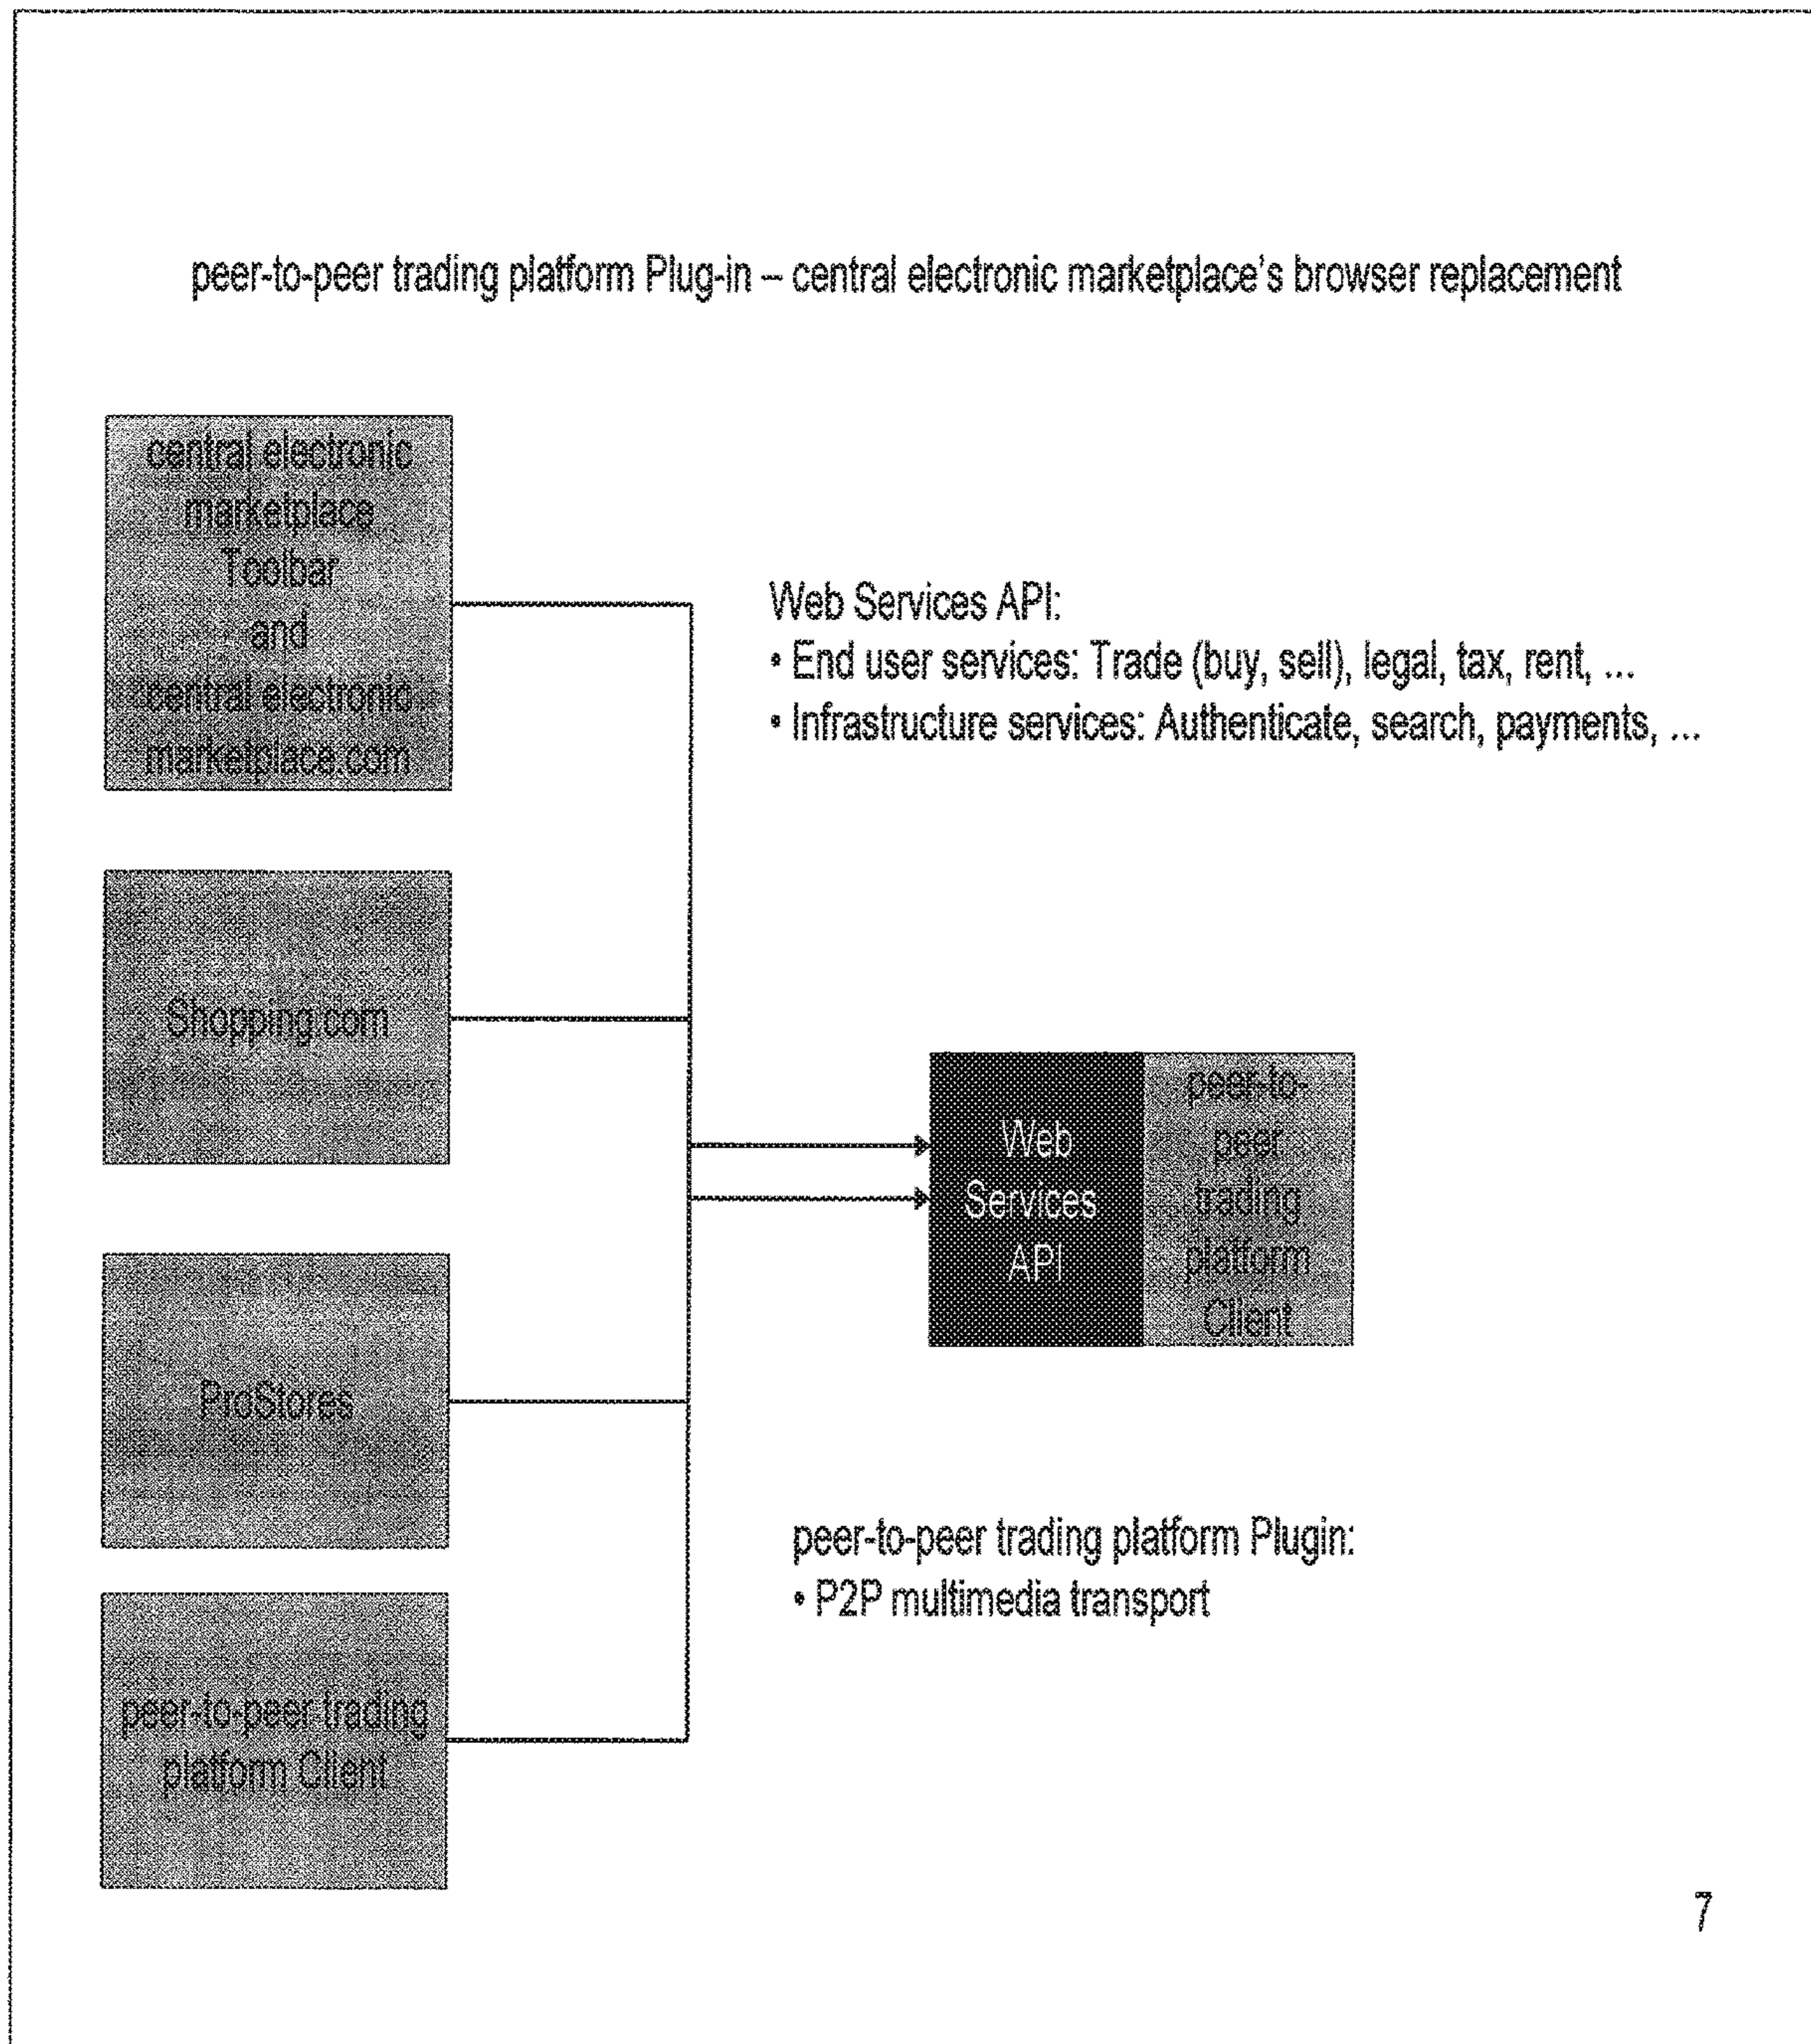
peer-to-peer trading platform Plug-in – central electronic marketplace's browser replacement

central electronic marketplace Toolbar and central electronic marketplace.com

Web Services API:
• End user services: Trade (buy, sell), legal, tax, rent, ...
• Infrastructure services: Authenticate, search, payments, ...

Shopping.com

Web Services API

peer-to-peer trading platform Client

ProStores

peer-to-peer trading platform Plugin:
• P2P multimedia transport

peer-to-peer trading platform Client

7